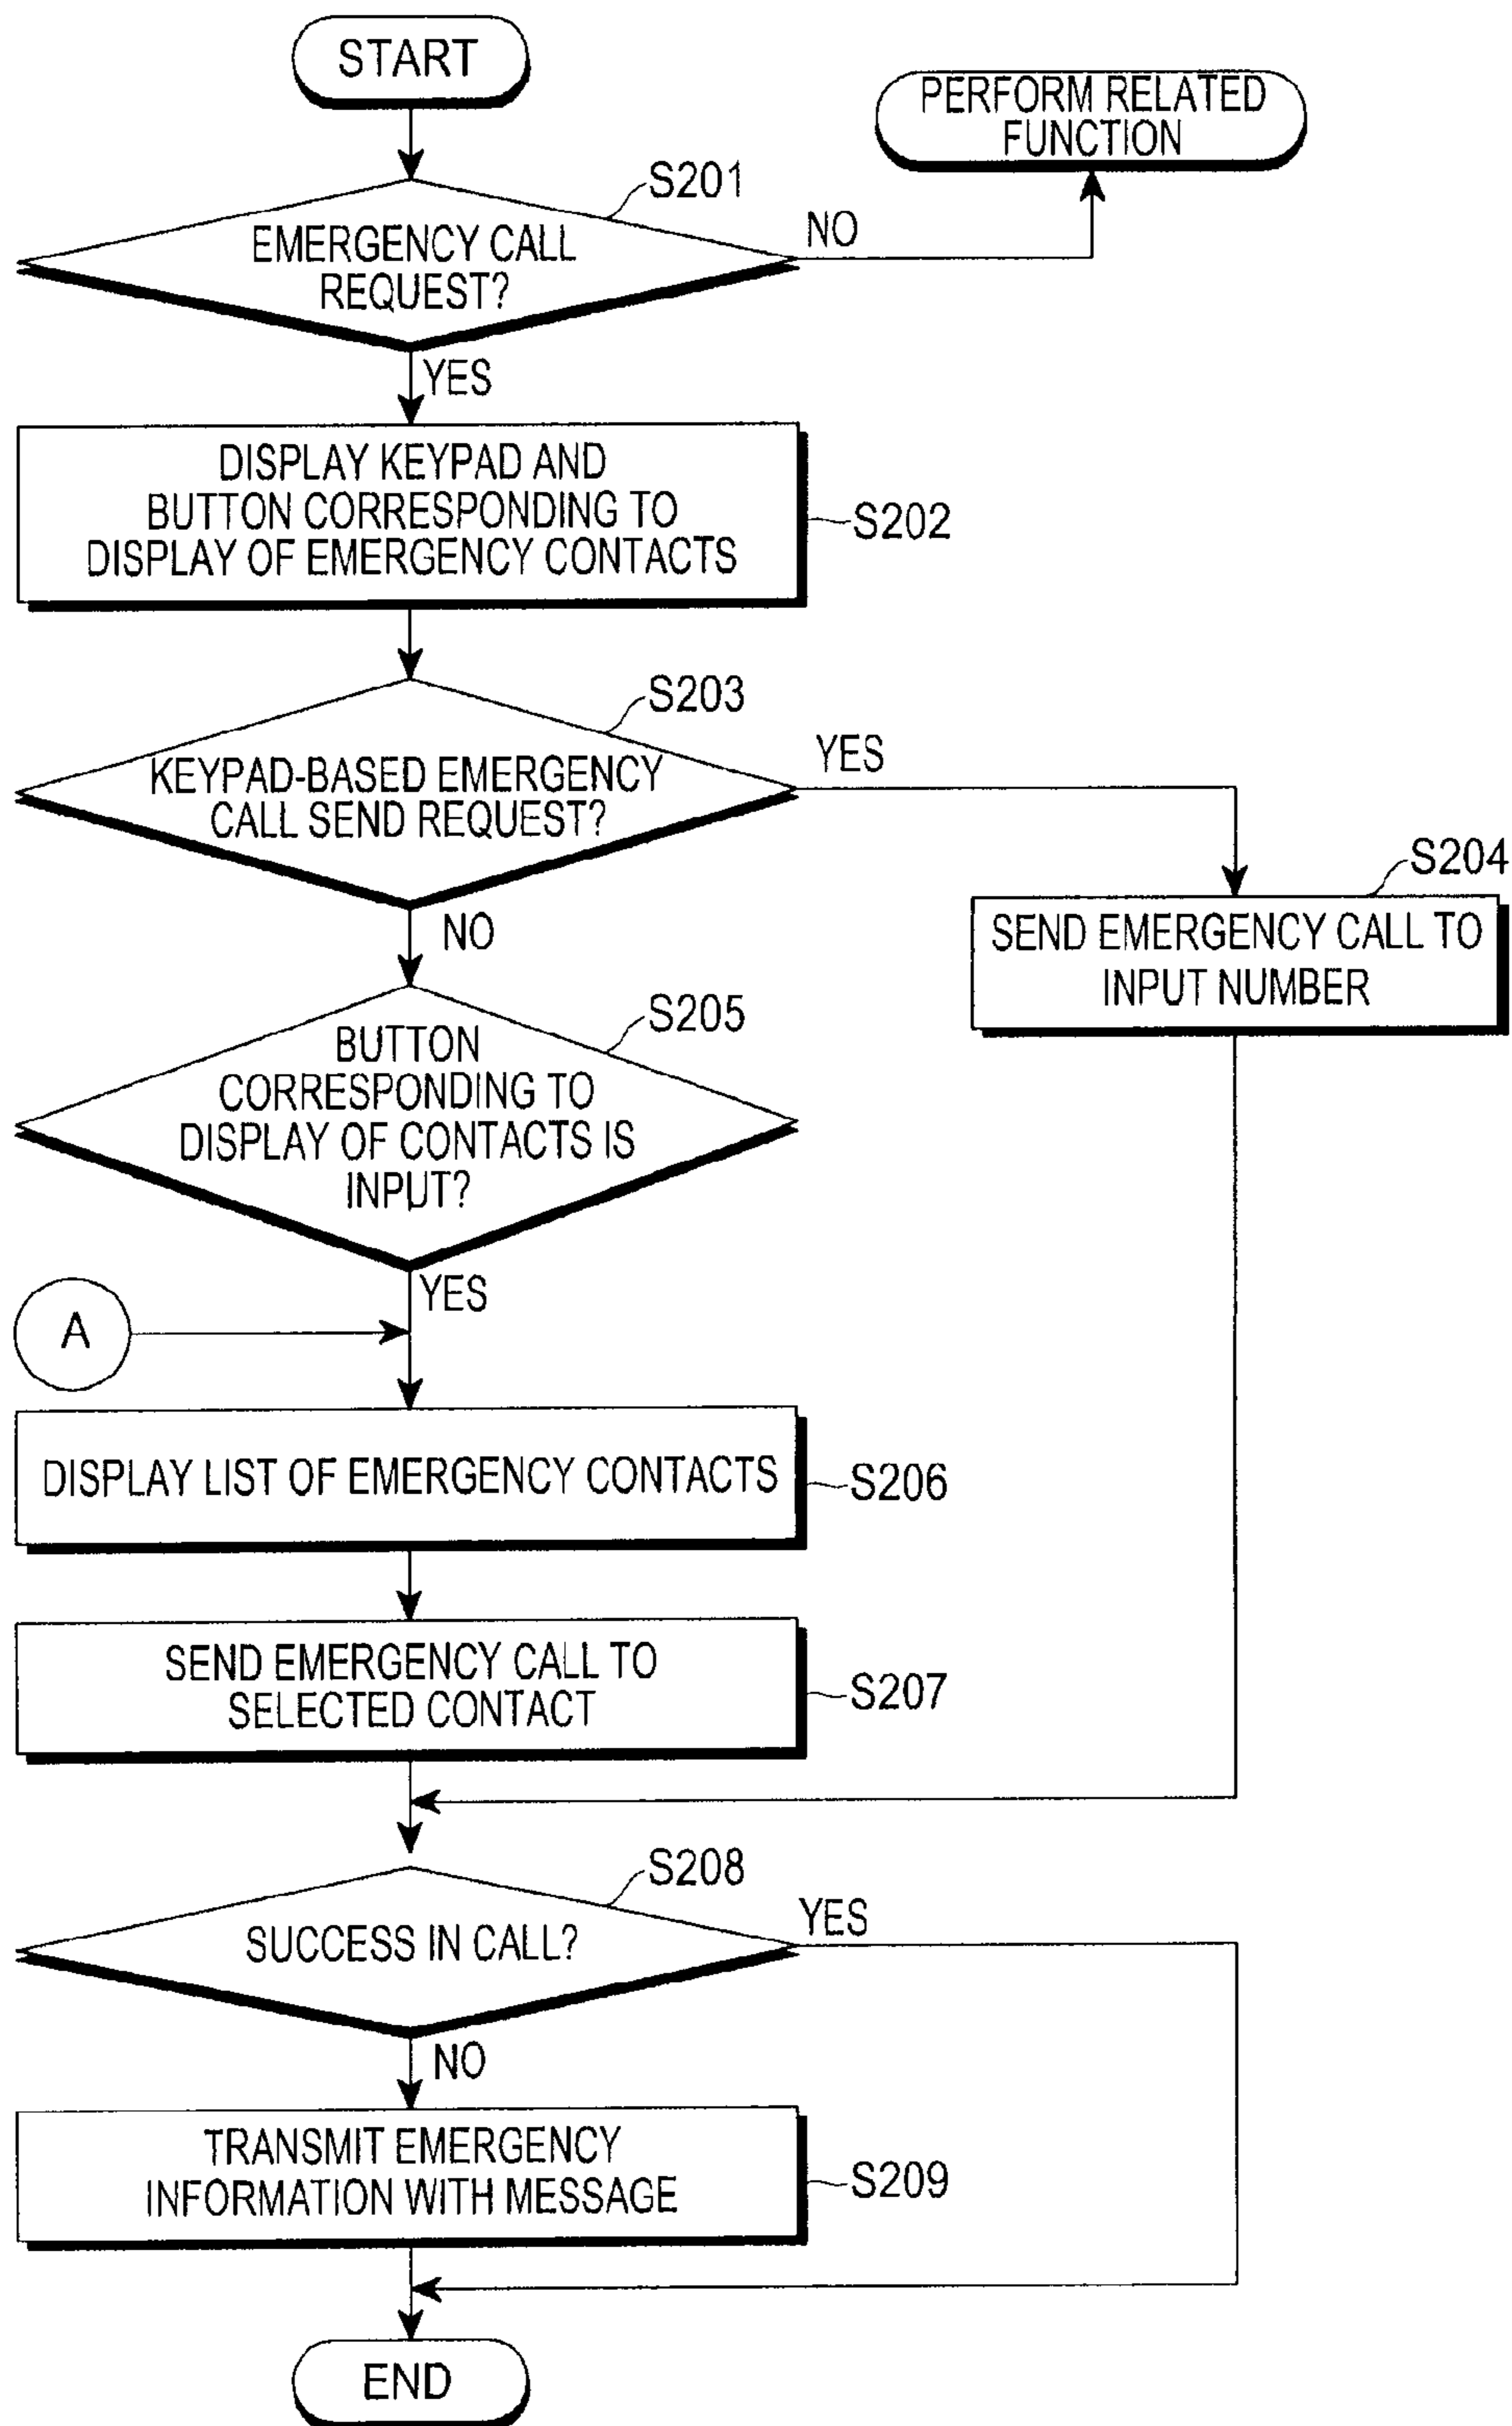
START

PERFORM RELATED FUNCTION

S201

EMERGENCY CALL REQUEST?

NO

YES

DISPLAY KEYPAD AND BUTTON CORRESPONDING TO DISPLAY OF EMERGENCY CONTACTS

S202

S203

KEYPAD-BASED EMERGENCY CALL SEND REQUEST?

YES

S204

SEND EMERGENCY CALL TO INPUT NUMBER

NO

S205

BUTTON CORRESPONDING TO DISPLAY OF CONTACTS IS INPUT?

YES

A

DISPLAY LIST OF EMERGENCY CONTACTS

S206

SEND EMERGENCY CALL TO SELECTED CONTACT

S207

S208

SUCCESS IN CALL?

YES

NO

TRANSMIT EMERGENCY INFORMATION WITH MESSAGE

S209

END